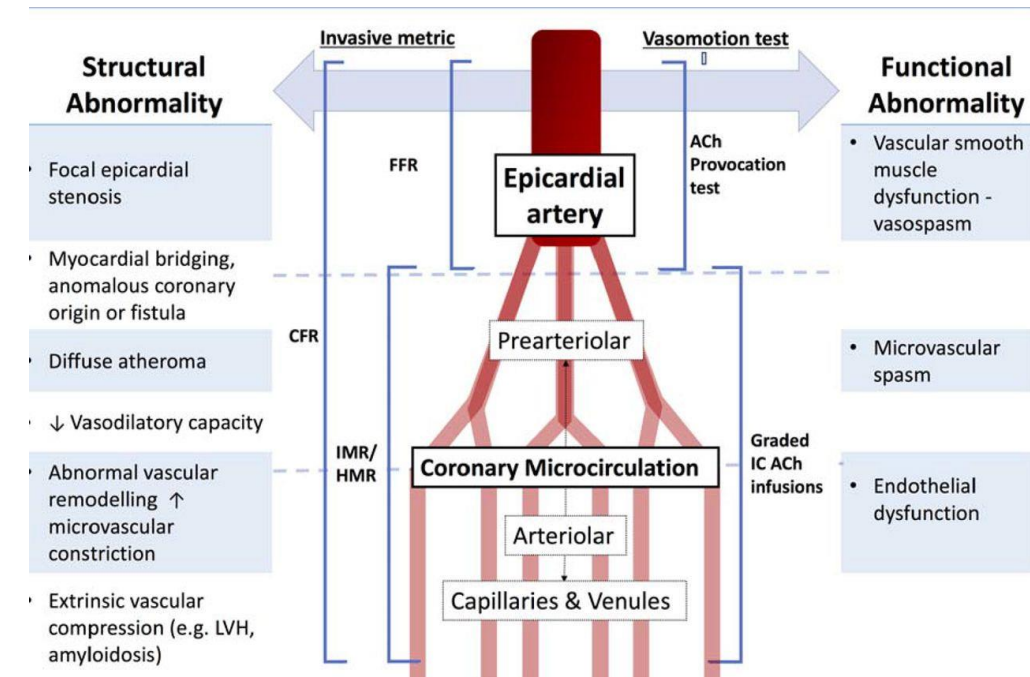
Invasive metric

Vasomotion test

Structural Abnormality

Functional Abnormality

• Focal epicardial stenosis

• Myocardial bridging, anomalous coronary origin or fistula

• Diffuse atheroma

• ↓ Vasodilatory capacity

• Abnormal vascular remodelling ↑ microvascular constriction

• Extrinsic vascular compression (e.g. LVH, amyloidosis)

FFR

CFR

IMR/ HMR

Epicardial artery

ACh Provocation test

Prearteriolar

Coronary Microcirculation

Arteriolar

Capillaries & Venules

Graded IC ACh infusions

• Vascular smooth muscle dysfunction - vasospasm

• Microvascular spasm

• Endothelial dysfunction